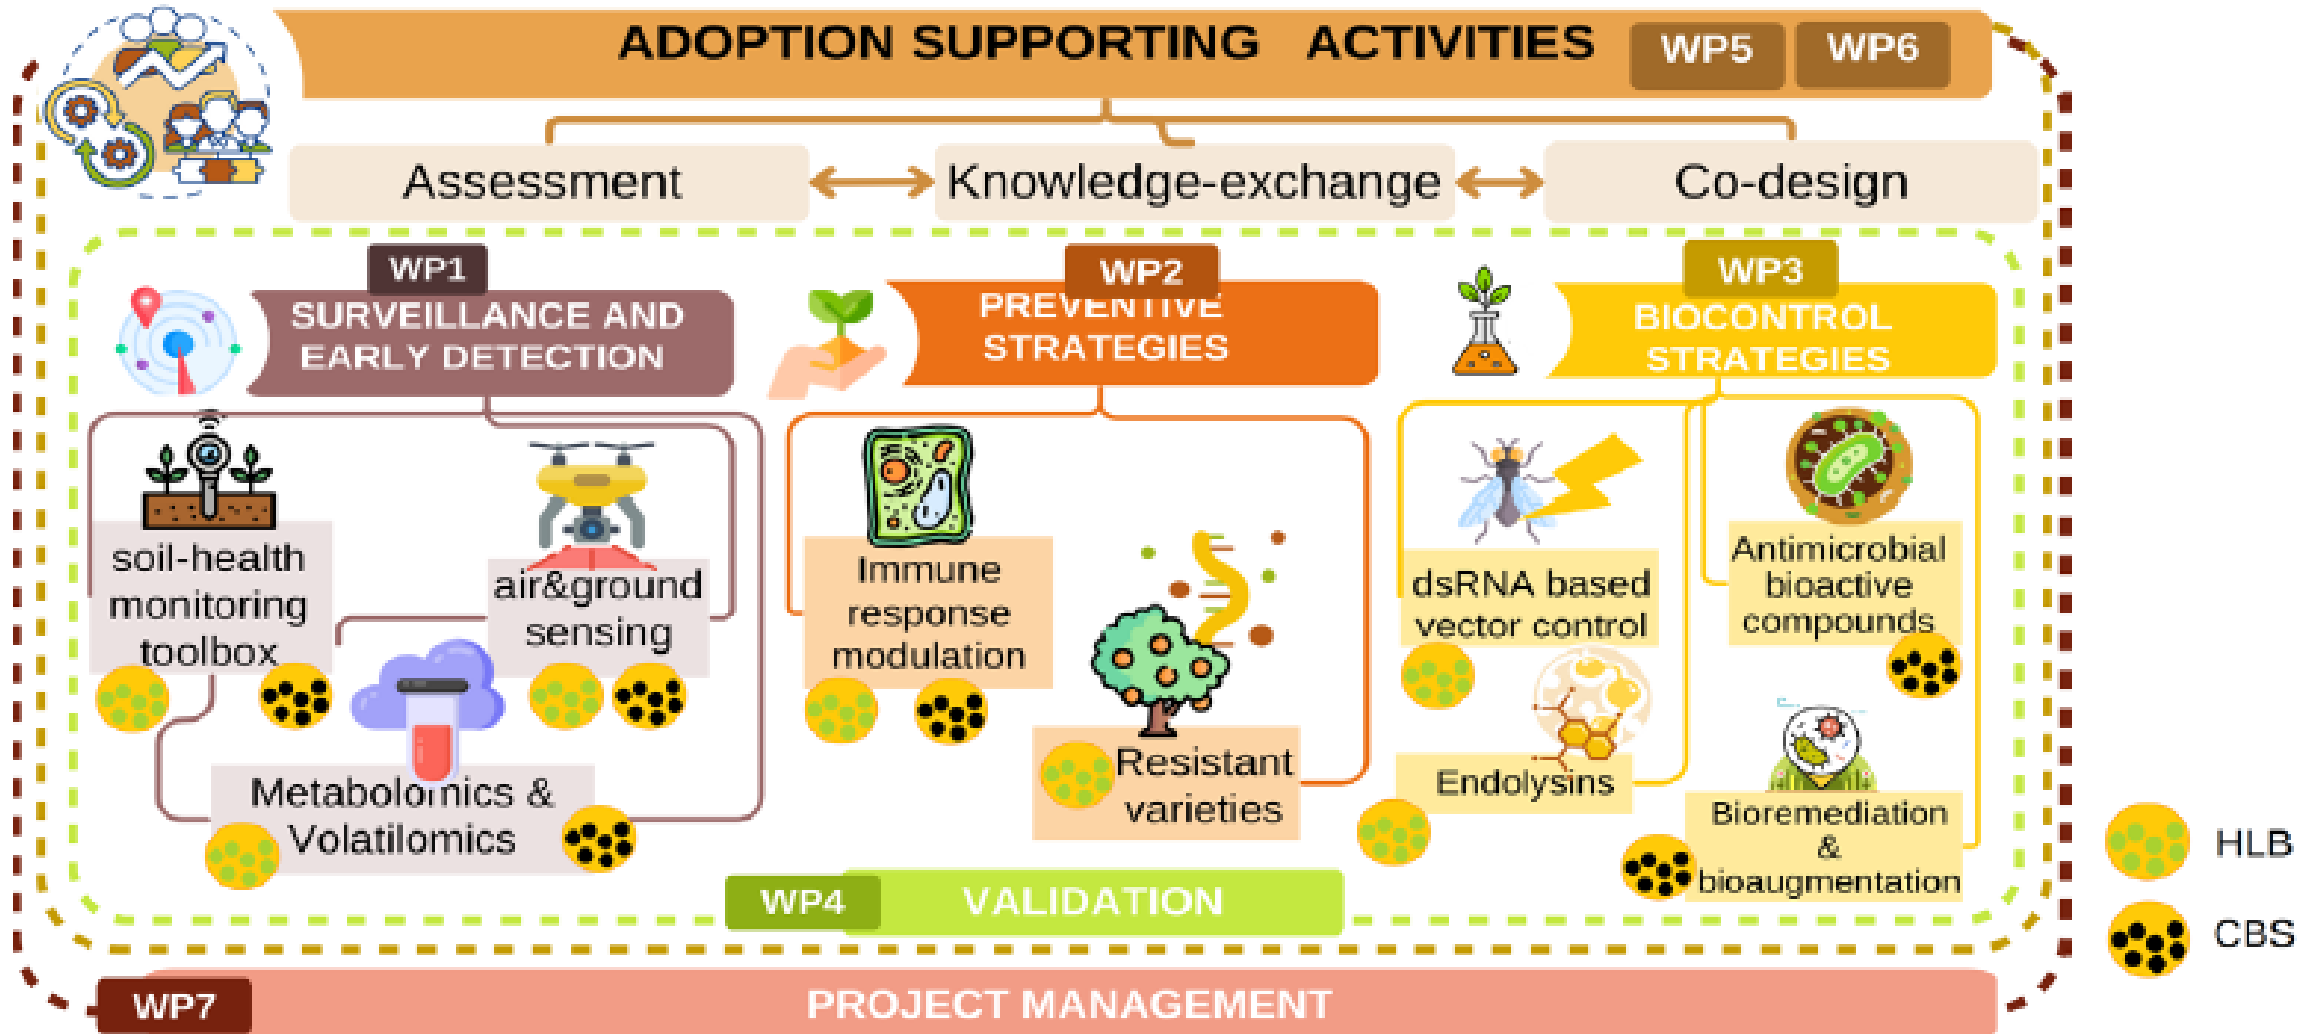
ADOPTION SUPPORTING ACTIVITIES WP5 WP6

Assessment

Knowledge-exchange

Co-design

WP1
SURVEILLANCE AND EARLY DETECTION

soil-health monitoring toolbox

air&ground sensing

Metabolomics & Volatilomics

WP2
PREVENTIVE STRATEGIES

Immune response modulation

Resistant varieties

WP3
BIOCONTROL STRATEGIES

dsRNA based vector control

Antimicrobial bioactive compounds

Endolysins

Bioremediation & bioaugmentation

WP4 VALIDATION

HLB

CBS

WP7 PROJECT MANAGEMENT